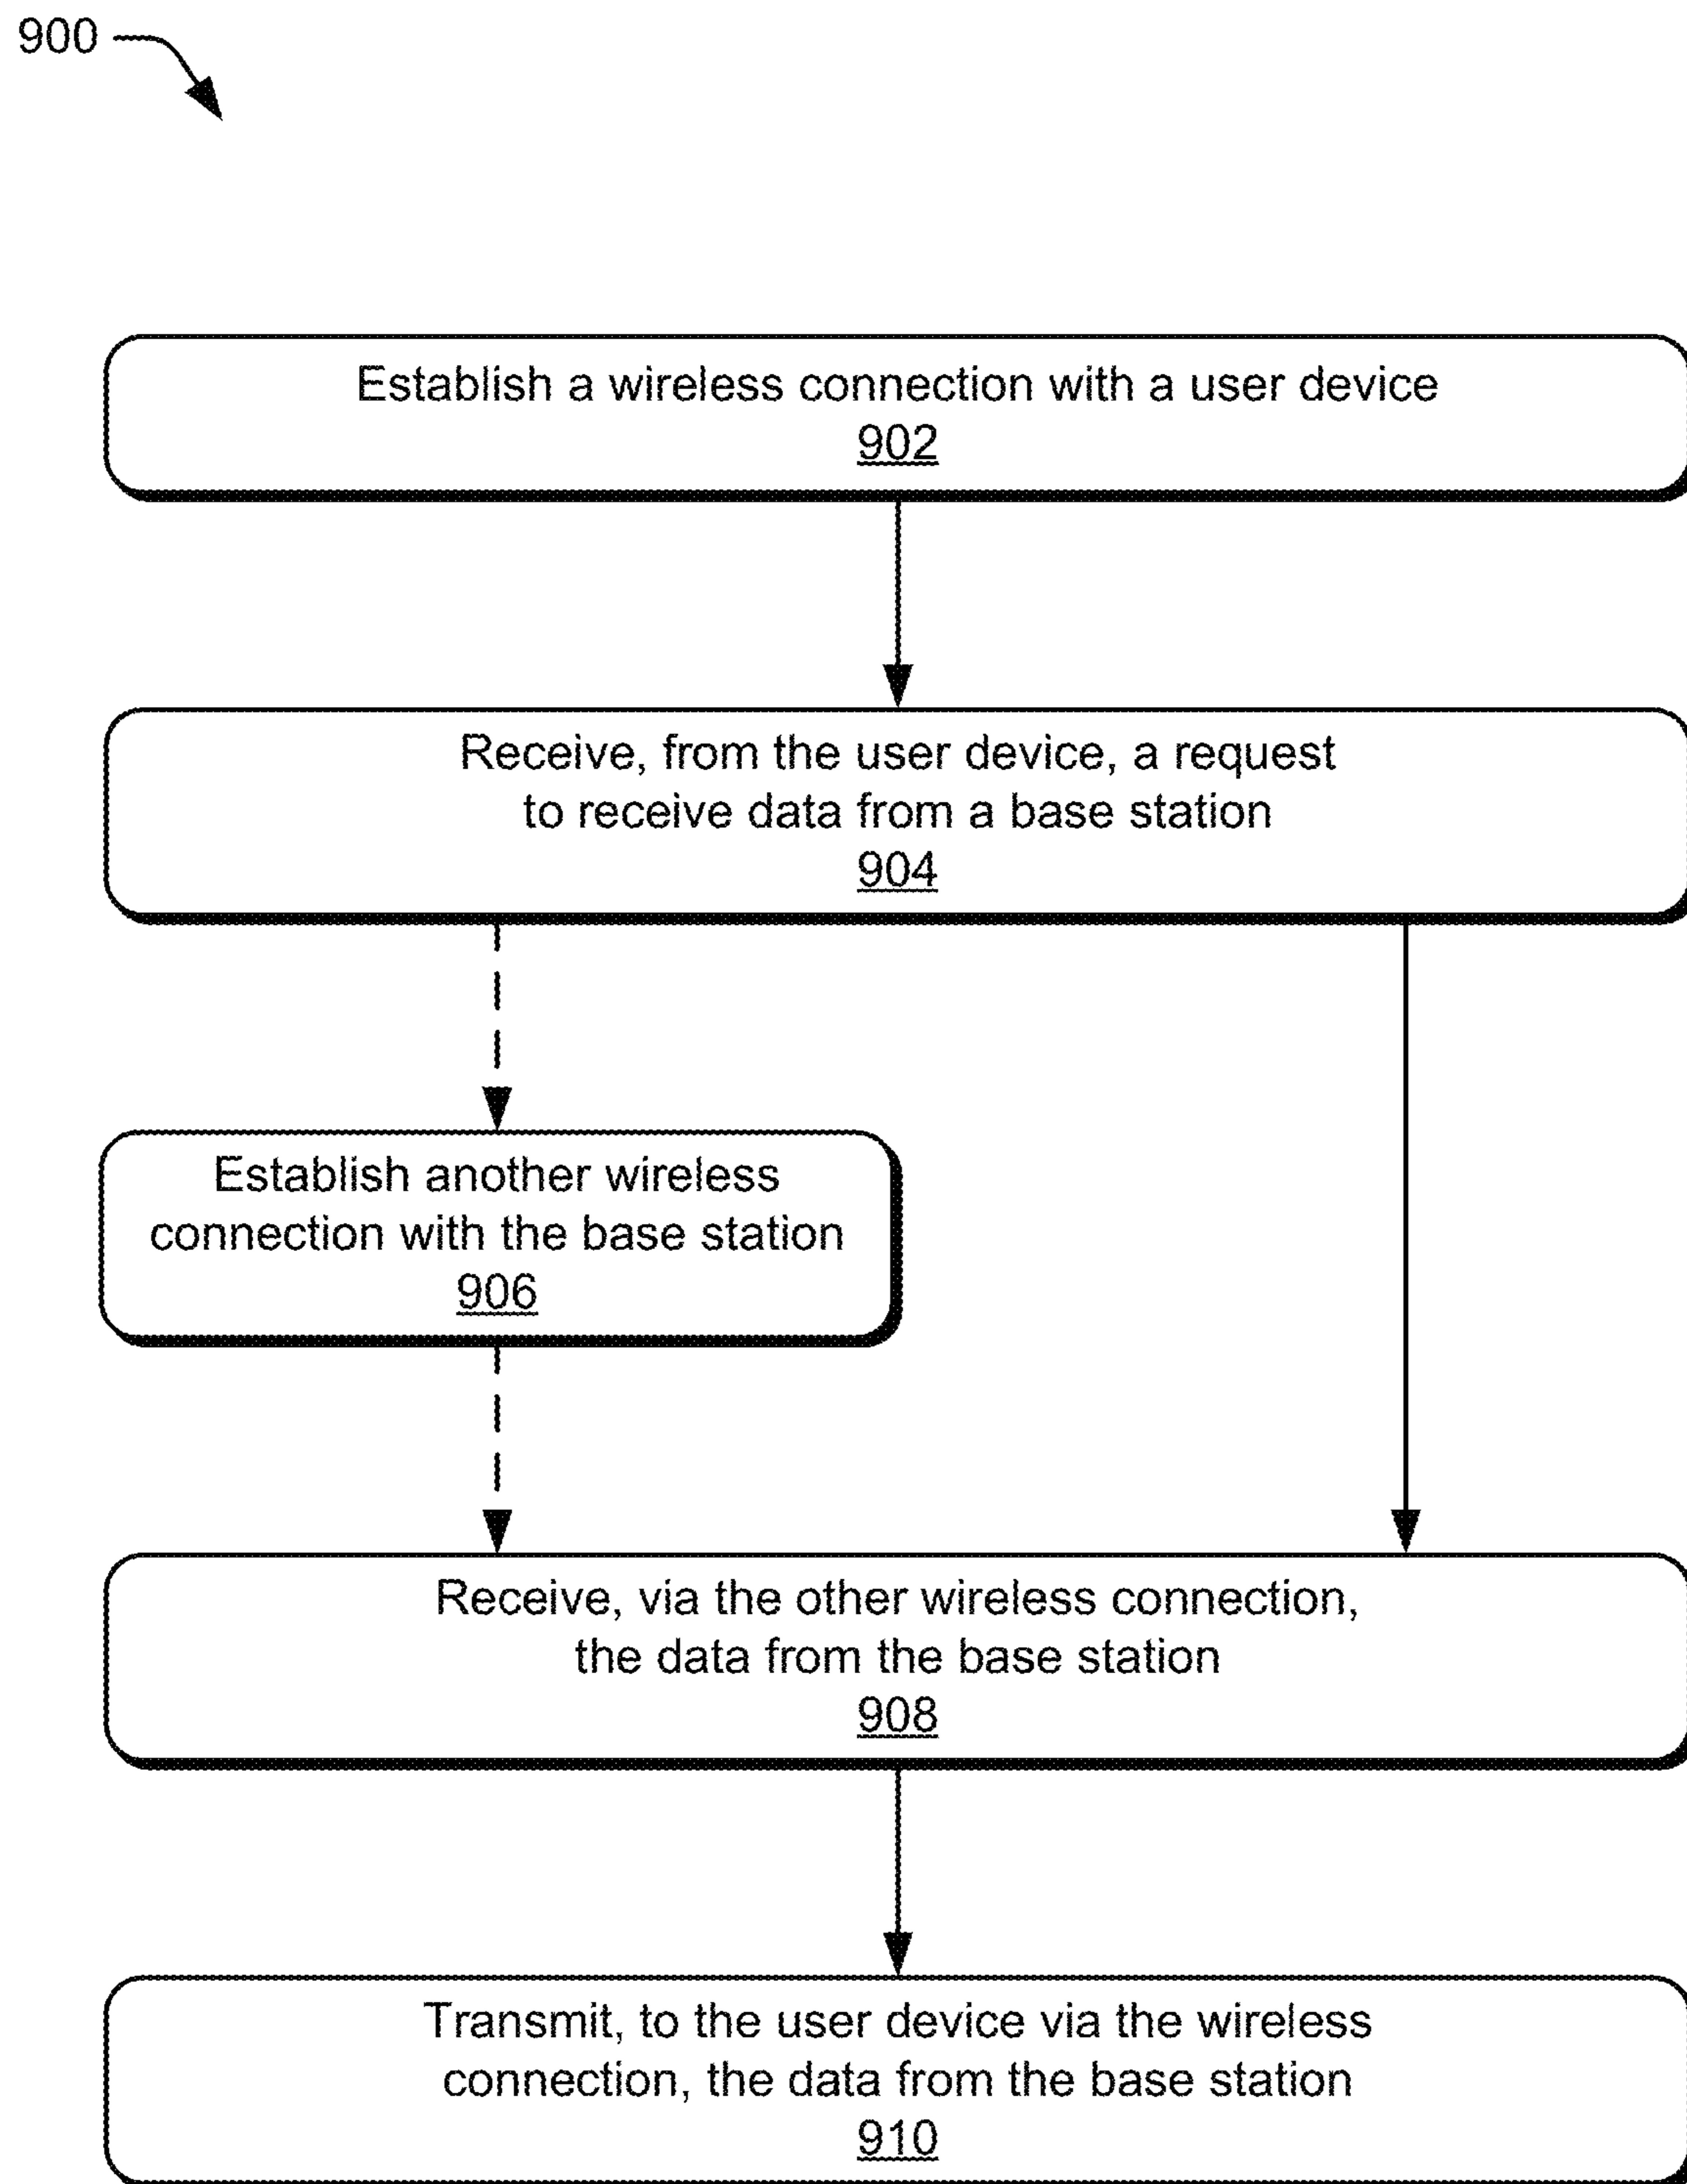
900

Establish a wireless connection with a user device
902

Receive, from the user device, a request to receive data from a base station
904

Establish another wireless connection with the base station
906

Receive, via the other wireless connection, the data from the base station
908

Transmit, to the user device via the wireless connection, the data from the base station
910